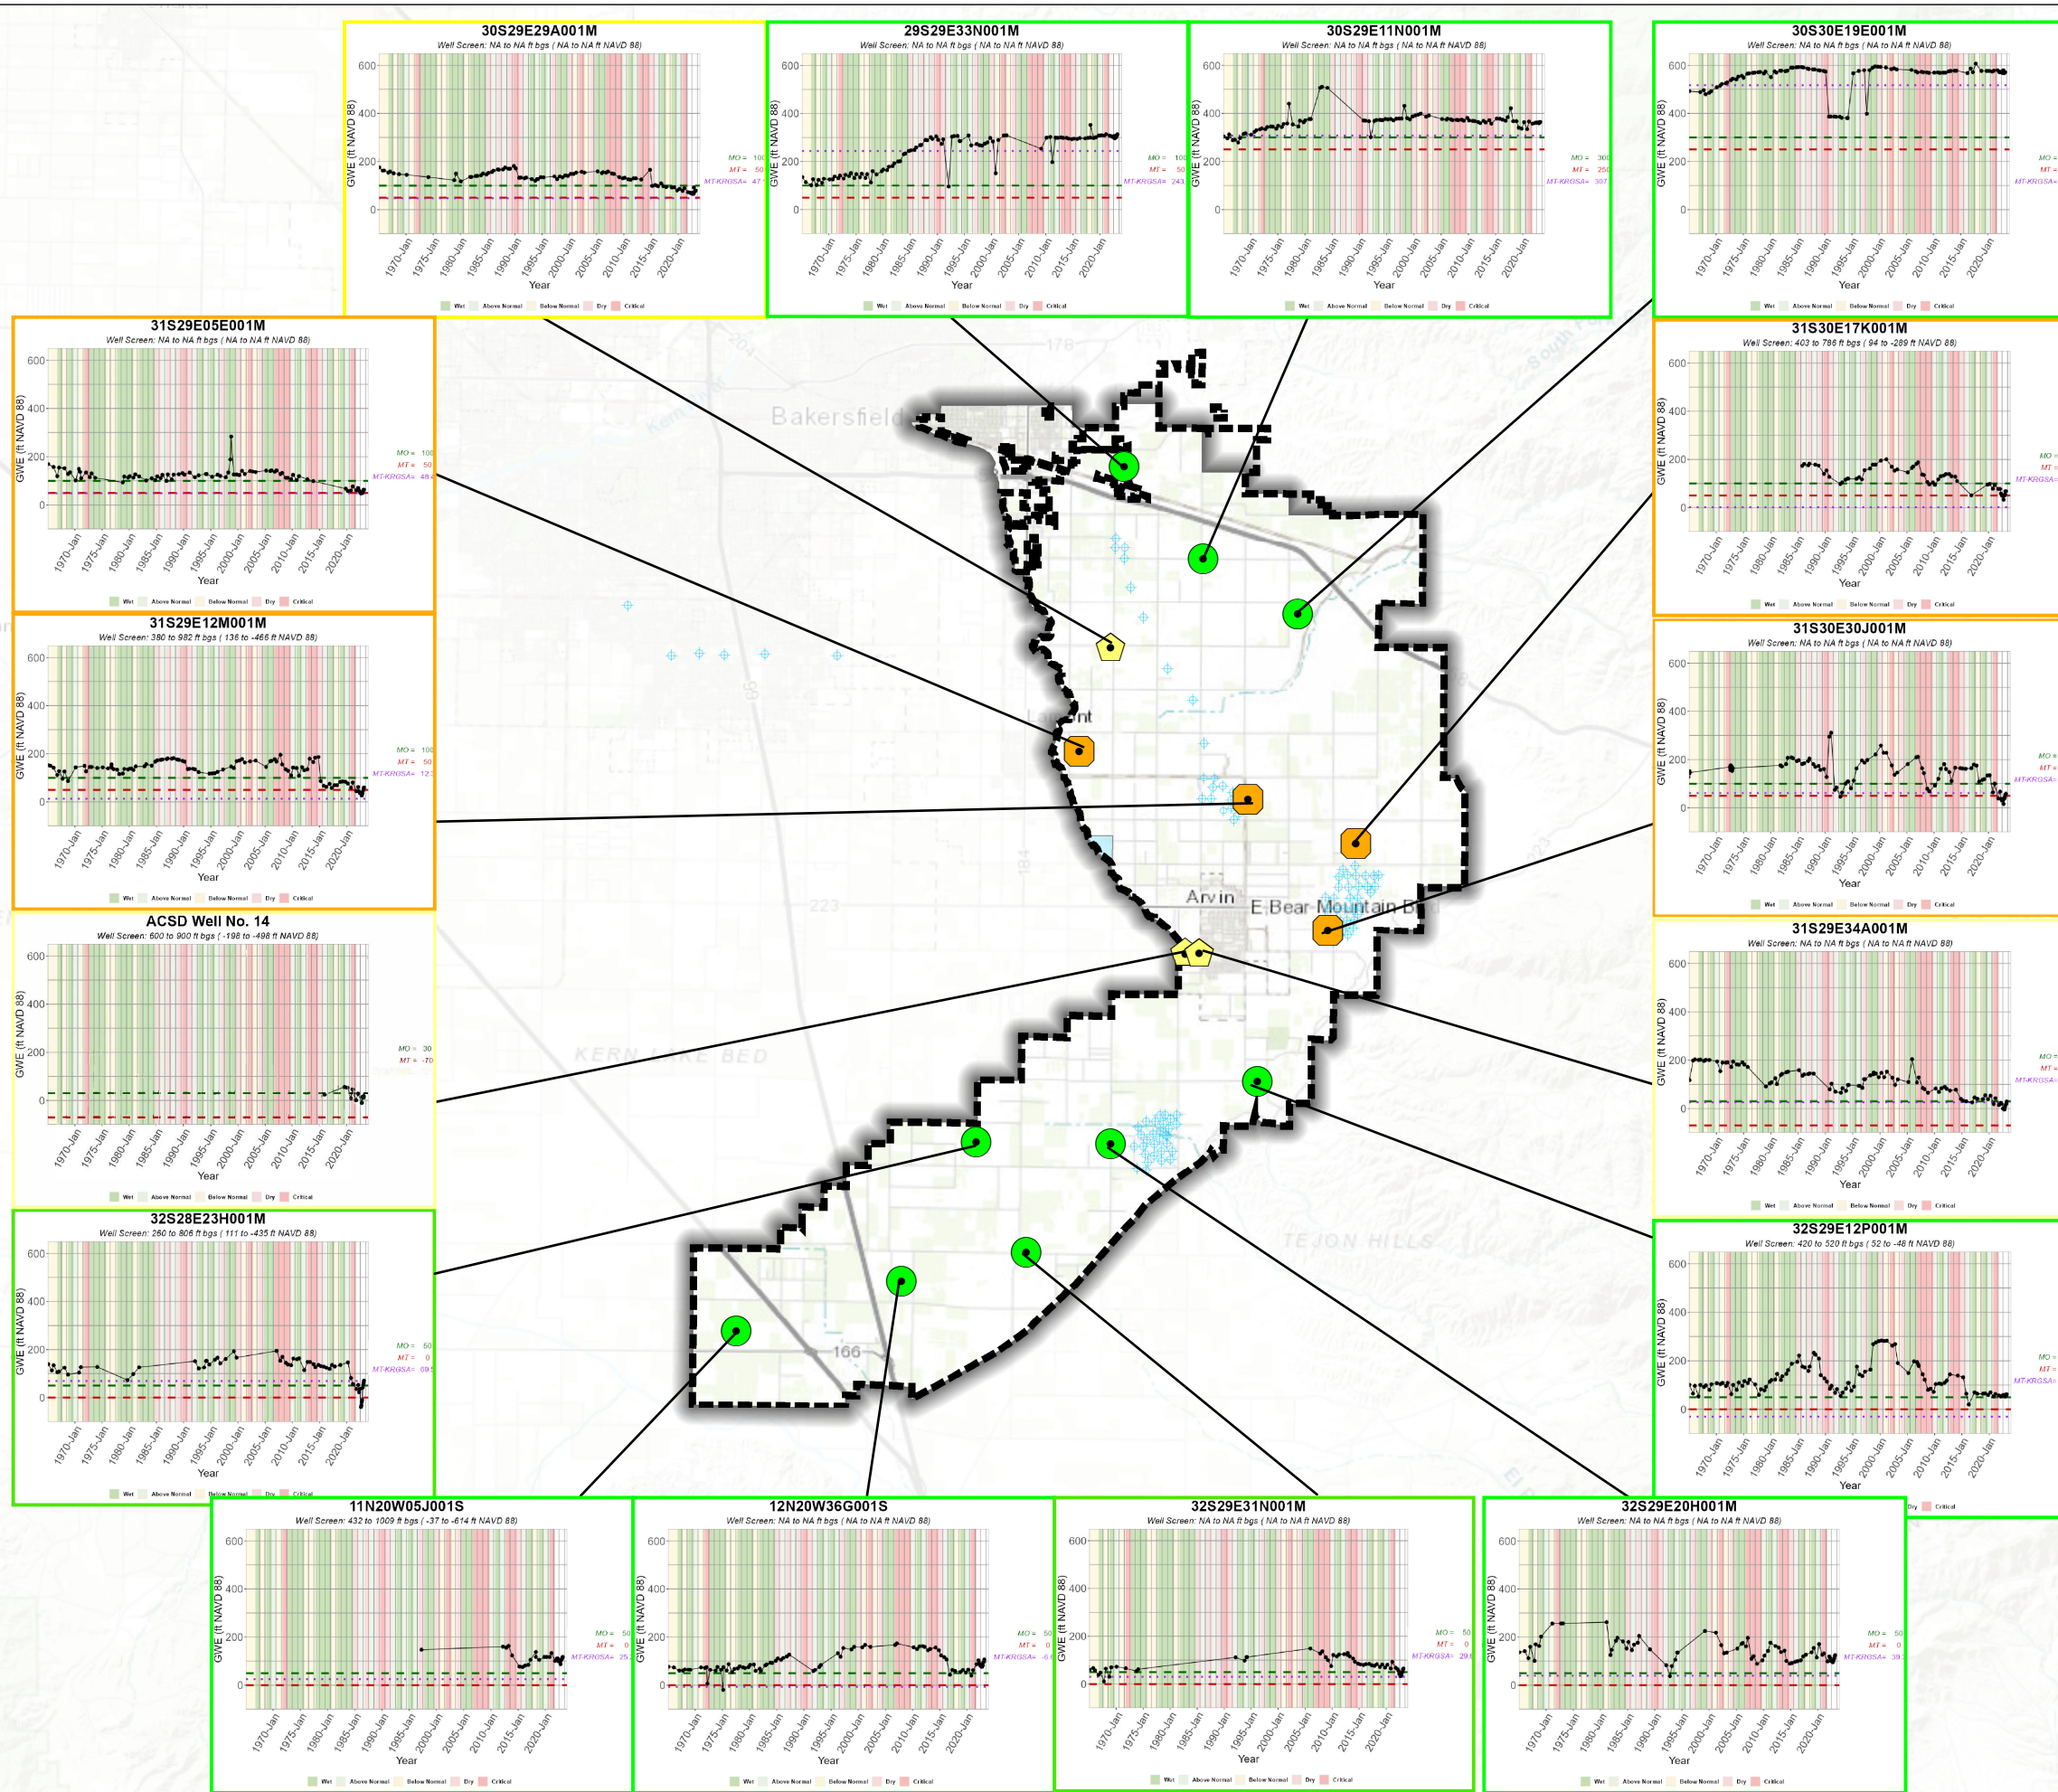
30S29E29A001M
Well Screen: NA to NA ft bgs ( NA to NA ft NAVD 88)
600
400
200
0
GWE (ft NAVD 88)
MO = 100
MT = 50
MT-KRGSA= 47
1970-Jan 1975-Jan 1980-Jan 1985-Jan 1990-Jan 1995-Jan 2000-Jan 2005-Jan 2010-Jan 2015-Jan 2020-Jan
Year
Wet Above Normal Below Normal Dry Critical

29S29E33N001M
Well Screen: NA to NA ft bgs ( NA to NA ft NAVD 88)
600
400
200
0
GWE (ft NAVD 88)
MO = 100
MT = 50
MT-KRGSA= 243
1970-Jan 1975-Jan 1980-Jan 1985-Jan 1990-Jan 1995-Jan 2000-Jan 2005-Jan 2010-Jan 2015-Jan 2020-Jan
Year
Wet Above Normal Below Normal Dry Critical

30S29E11N001M
Well Screen: NA to NA ft bgs ( NA to NA ft NAVD 88)
600
400
200
0
GWE (ft NAVD 88)
MO = 300
MT = 250
MT-KRGSA= 307
1970-Jan 1975-Jan 1980-Jan 1985-Jan 1990-Jan 1995-Jan 2000-Jan 2005-Jan 2010-Jan 2015-Jan 2020-Jan
Year
Wet Above Normal Below Normal Dry Critical

30S30E19E001M
Well Screen: NA to NA ft bgs ( NA to NA ft NAVD 88)
600
400
200
0
GWE (ft NAVD 88)
MO =
MT =
MT-KRGSA=
1970-Jan 1975-Jan 1980-Jan 1985-Jan 1990-Jan 1995-Jan 2000-Jan 2005-Jan 2010-Jan 2015-Jan 2020-Jan
Year
Wet Above Normal Below Normal Dry Critical

31S29E05E001M
Well Screen: NA to NA ft bgs ( NA to NA ft NAVD 88)
600
400
200
0
GWE (ft NAVD 88)
MO = 100
MT = 50
MT-KRGSA= 48.
1970-Jan 1975-Jan 1980-Jan 1985-Jan 1990-Jan 1995-Jan 2000-Jan 2005-Jan 2010-Jan 2015-Jan 2020-Jan
Year
Wet Above Normal Below Normal Dry Critical

31S30E17K001M
Well Screen: 403 to 786 ft bgs ( 94 to -289 ft NAVD 88)
600
400
200
0
GWE (ft NAVD 88)
MO =
MT =
MT-KRGSA=
1970-Jan 1975-Jan 1980-Jan 1985-Jan 1990-Jan 1995-Jan 2000-Jan 2005-Jan 2010-Jan 2015-Jan 2020-Jan
Year
Wet Above Normal Below Normal Dry Critical

31S29E12M001M
Well Screen: 380 to 982 ft bgs ( 136 to -466 ft NAVD 88)
600
400
200
0
GWE (ft NAVD 88)
MO = 100
MT = 50
MT-KRGSA= 12.
1970-Jan 1975-Jan 1980-Jan 1985-Jan 1990-Jan 1995-Jan 2000-Jan 2005-Jan 2010-Jan 2015-Jan 2020-Jan
Year
Wet Above Normal Below Normal Dry Critical

31S30E30J001M
Well Screen: NA to NA ft bgs ( NA to NA ft NAVD 88)
600
400
200
0
GWE (ft NAVD 88)
MO =
MT =
MT-KRGSA=
1970-Jan 1975-Jan 1980-Jan 1985-Jan 1990-Jan 1995-Jan 2000-Jan 2005-Jan 2010-Jan 2015-Jan 2020-Jan
Year
Wet Above Normal Below Normal Dry Critical

ACSD Well No. 14
Well Screen: 600 to 900 ft bgs ( -198 to -498 ft NAVD 88)
600
400
200
0
GWE (ft NAVD 88)
MO = 30
MT = -70
1970-Jan 1975-Jan 1980-Jan 1985-Jan 1990-Jan 1995-Jan 2000-Jan 2005-Jan 2010-Jan 2015-Jan 2020-Jan
Year
Wet Above Normal Below Normal Dry Critical

31S29E34A001M
Well Screen: NA to NA ft bgs ( NA to NA ft NAVD 88)
600
400
200
0
GWE (ft NAVD 88)
MO =
MT =
MT-KRGSA=
1970-Jan 1975-Jan 1980-Jan 1985-Jan 1990-Jan 1995-Jan 2000-Jan 2005-Jan 2010-Jan 2015-Jan 2020-Jan
Year
Wet Above Normal Below Normal Dry Critical

32S28E23H001M
Well Screen: 260 to 806 ft bgs ( 111 to -435 ft NAVD 88)
600
400
200
0
GWE (ft NAVD 88)
MO = 60
MT = 0
MT-KRGSA= 69.
1970-Jan 1975-Jan 1980-Jan 1985-Jan 1990-Jan 1995-Jan 2000-Jan 2005-Jan 2010-Jan 2015-Jan 2020-Jan
Year
Wet Above Normal Below Normal Dry Critical

32S29E12P001M
Well Screen: 420 to 520 ft bgs ( 52 to -48 ft NAVD 88)
600
400
200
0
GWE (ft NAVD 88)
MO =
MT =
MT-KRGSA=
1970-Jan 1975-Jan 1980-Jan 1985-Jan 1990-Jan 1995-Jan 2000-Jan 2005-Jan 2010-Jan 2015-Jan 2020-Jan
Year
Dry Critical

11N20W05J001S
Well Screen: 432 to 1009 ft bgs ( -37 to -614 ft NAVD 88)
600
400
200
0
GWE (ft NAVD 88)
MO = 50
MT = 0
MT-KRGSA= 25.
1970-Jan 1975-Jan 1980-Jan 1985-Jan 1990-Jan 1995-Jan 2000-Jan 2005-Jan 2010-Jan 2015-Jan 2020-Jan
Year
Wet Above Normal Below Normal Dry Critical

12N20W36G001S
Well Screen: NA to NA ft bgs ( NA to NA ft NAVD 88)
600
400
200
0
GWE (ft NAVD 88)
MO = 50
MT = 0
MT-KRGSA= -6.
1970-Jan 1975-Jan 1980-Jan 1985-Jan 1990-Jan 1995-Jan 2000-Jan 2005-Jan 2010-Jan 2015-Jan 2020-Jan
Year
Wet Above Normal Below Normal Dry Critical

32S29E31N001M
Well Screen: NA to NA ft bgs ( NA to NA ft NAVD 88)
600
400
200
0
GWE (ft NAVD 88)
MO = 50
MT = 0
MT-KRGSA= 29.
1970-Jan 1975-Jan 1980-Jan 1985-Jan 1990-Jan 1995-Jan 2000-Jan 2005-Jan 2010-Jan 2015-Jan 2020-Jan
Year
Wet Above Normal Below Normal Dry Critical

32S29E20H001M
Well Screen: NA to NA ft bgs ( NA to NA ft NAVD 88)
600
400
200
0
GWE (ft NAVD 88)
MO = 50
MT = 0
MT-KRGSA= 39.
1970-Jan 1975-Jan 1980-Jan 1985-Jan 1990-Jan 1995-Jan 2000-Jan 2005-Jan 2010-Jan 2015-Jan 2020-Jan
Year
Wet Above Normal Below Normal Dry Critical

Bakersfield
Lamont
Arvin
E Bear Mountain Bl
KERN LAKE BED
TEJON HILLS
178
204
184
223
166
99